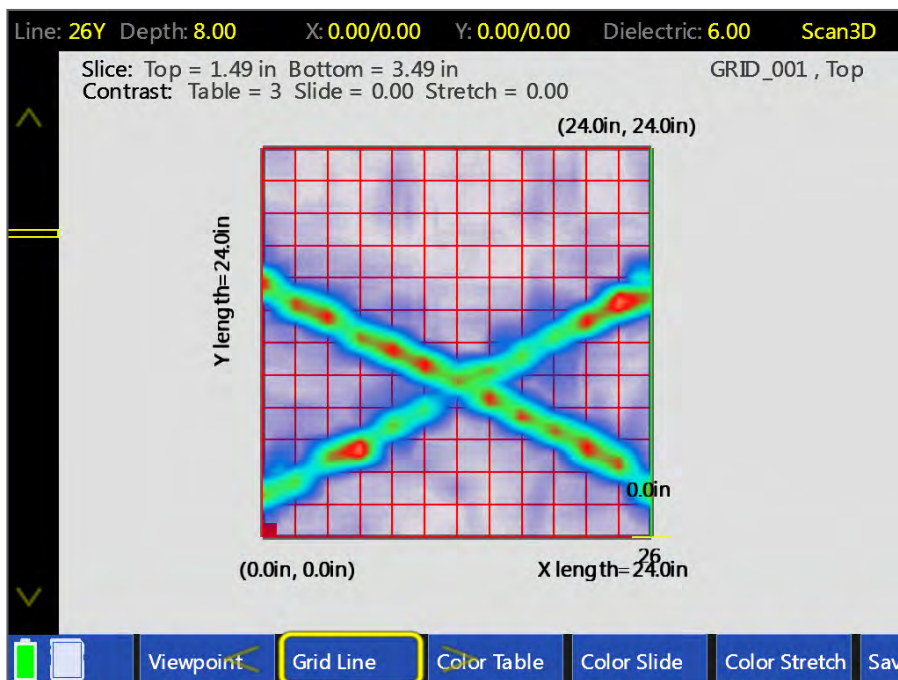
Line: 26Y Depth: 8.00 X: 0.00/0.00 Y: 0.00/0.00 Dielectric: 6.00 Scan3D

Slice: Top = 1.49 in Bottom = 3.49 in
Contrast: Table = 3 Slide = 0.00 Stretch = 0.00

GRID_001 , Top

(24.0in, 24.0in)

Y length=24.0in

0.0in

26

(0.0in, 0.0in)

X length=24.0in

Viewpoint

Grid Line

Color Table

Color Slide

Color Stretch

Sa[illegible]